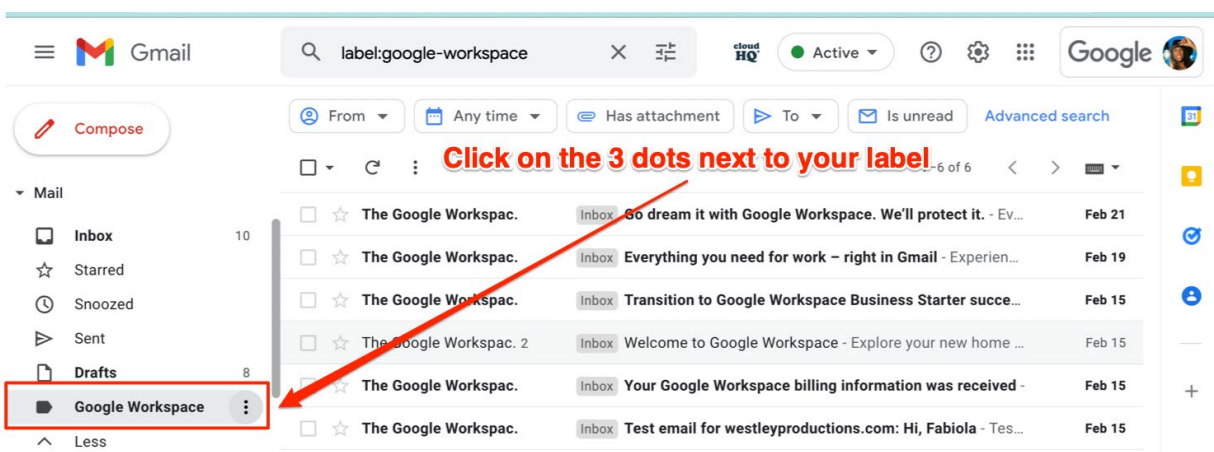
Gmail

label:google-workspace

cloud HQ

Active

Google

Compose

Mail

Inbox 10

Starred

Snoozed

Sent

Drafts 8

Google Workspace

Less

From

Any time

Has attachment

To

Is unread

Advanced search

Click on the 3 dots next to your label

1–6 of 6

| | | | |
|---|---|---|---|
| The Google Workspac. | Inbox | Go dream it with Google Workspace. We'll protect it. - Ev... | Feb 21 |
| The Google Workspac. | Inbox | Everything you need for work – right in Gmail - Experien... | Feb 19 |
| The Google Workspac. | Inbox | Transition to Google Workspace Business Starter succe... | Feb 15 |
| The Google Workspac. 2 | Inbox | Welcome to Google Workspace - Explore your new home ... | Feb 15 |
| The Google Workspac. | Inbox | Your Google Workspace billing information was received - | Feb 15 |
| The Google Workspac. | Inbox | Test email for westleyproductions.com: Hi, Fabiola - Tes... | Feb 15 |

31